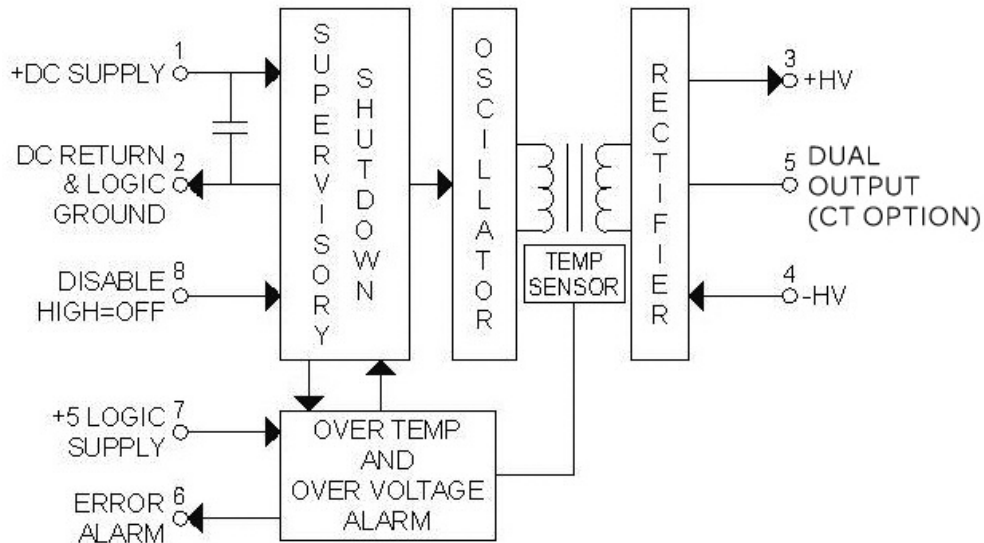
1
+DC SUPPLY

DC RETURN 2
& LOGIC
GROUND

DISABLE 8
HIGH=OFF

SUPERVISORY

SHUTDOWN

OSCILLATOR

TEMP
SENSOR

RECTIFIER

3
+HV

5
DUAL
OUTPUT
(CT OPTION)

4
-HV

+5 LOGIC 7
SUPPLY

OVER TEMP
AND
OVER VOLTAGE
ALARM

ERROR 6
ALARM